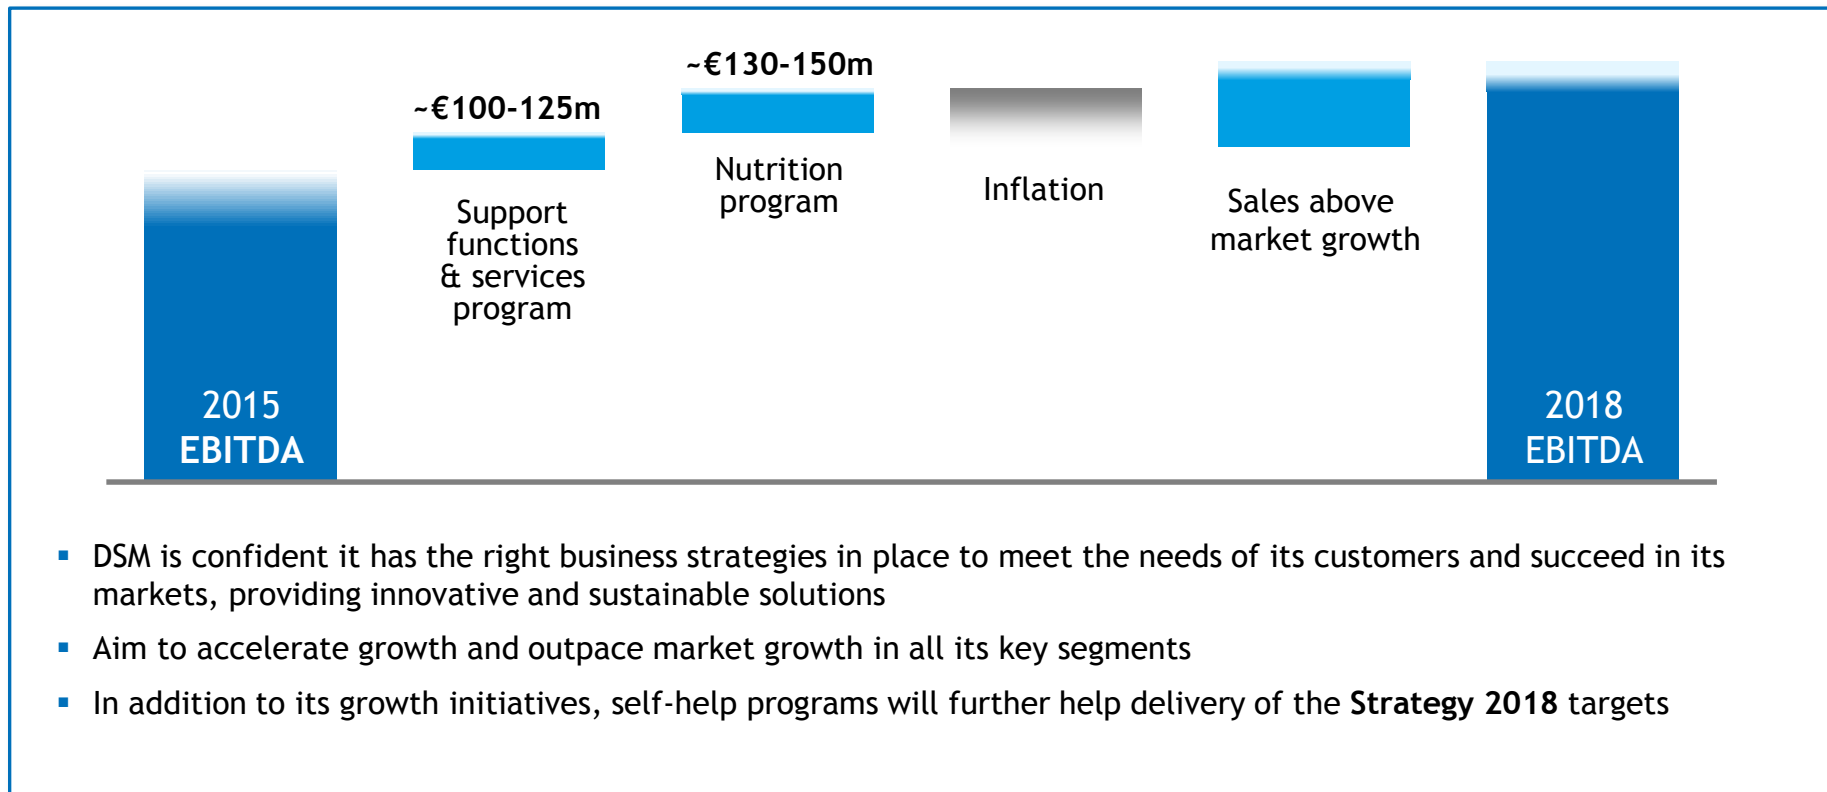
~€100-125m

~€130-150m

2015
EBITDA

Support functions & services program

Nutrition program

Inflation

Sales above market growth

2018
EBITDA

▪ DSM is confident it has the right business strategies in place to meet the needs of its customers and succeed in its markets, providing innovative and sustainable solutions

▪ Aim to accelerate growth and outpace market growth in all its key segments

▪ In addition to its growth initiatives, self-help programs will further help delivery of the **Strategy 2018** targets